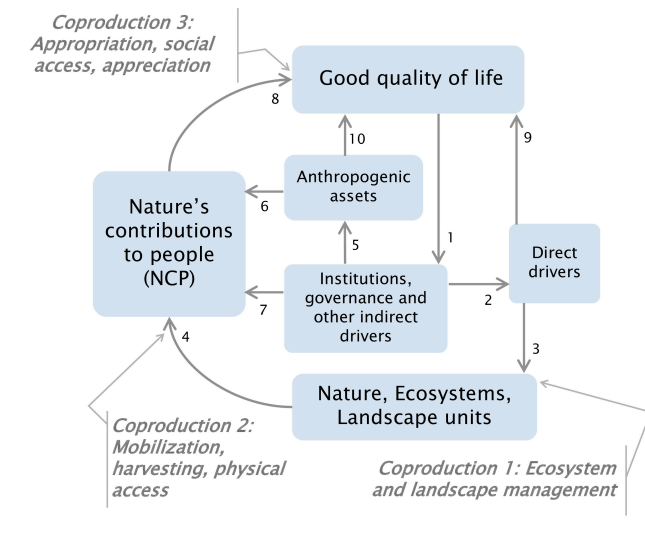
Coproduction 3: Appropriation, social access, appreciation

Good quality of life

8

10

9

Anthropogenic assets

Nature's contributions to people (NCP)

6

5

1

Direct drivers

Institutions, governance and other indirect drivers

7

2

4

3

Nature, Ecosystems, Landscape units

Coproduction 2: Mobilization, harvesting, physical access

Coproduction 1: Ecosystem and landscape management